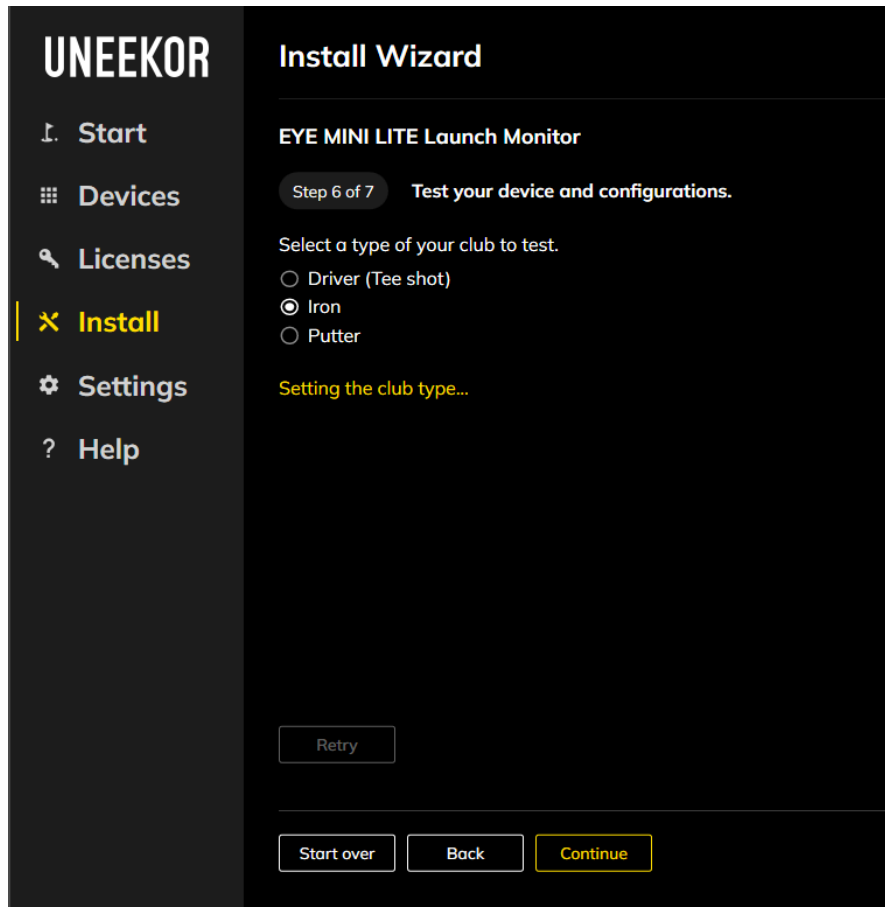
UNEEKOR

Start
Devices
Licenses
Install
Settings
? Help

Install Wizard

EYE MINI LITE Launch Monitor

Step 6 of 7 Test your device and configurations.

Select a type of your club to test.
Driver (Tee shot)
Iron
Putter

Setting the club type...

Retry

Start over
Back
Continue